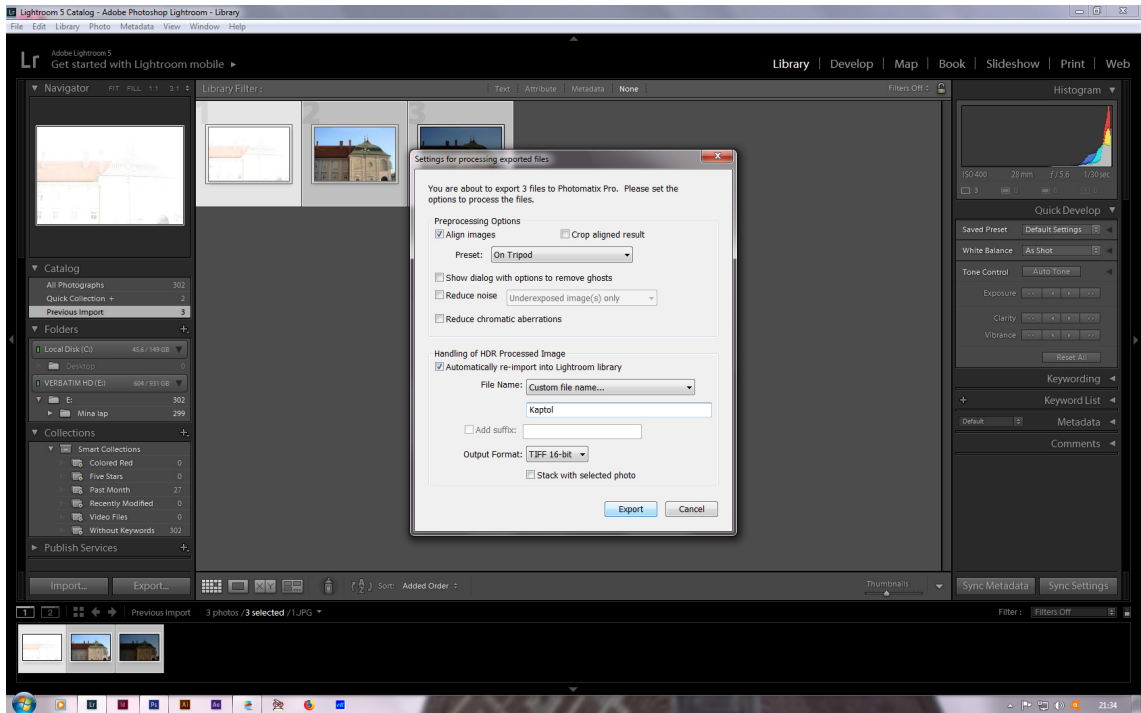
Lightroom 5 Catalog - Adobe Photoshop Lightroom - Library
File Edit Library Photo Metadata View Window Help

Adobe Lightroom 5
Get started with Lightroom mobile ►

Library | Develop | Map | Book | Slideshow | Print | Web

Navigator FIT FILL 1:1 3:1
Library Filter : Text Attribute Metadata None Filters Off
Histogram

ISO 400 28 mm f / 5.6 1/30 sec
3

Catalog
All Photographs 302
Quick Collection + 2
Previous Import 3

Folders
Local Disk (C:) 45.6 / 149 GB
Desktop
VERBATIM HD (E:) 604 / 931 GB
E: 302
Mina lap 299

Collections
Smart Collections
Colored Red 0
Five Stars 0
Past Month 27
Recently Modified 0
Video Files 0
Without Keywords 302

Publish Services

Quick Develop
Saved Preset Default Settings
White Balance As Shot
Tone Control Auto Tone
Exposure
Clarity
Vibrance
Reset All

Keywording
Keyword List
Default Metadata
Comments

Settings for processing exported files
You are about to export 3 files to Photomatix Pro. Please set the options to process the files.

Preprocessing Options
Align images
Crop aligned result
Preset: On Tripod
Show dialog with options to remove ghosts
Reduce noise Underexposed image(s) only
Reduce chromatic aberrations

Handling of HDR Processed Image
Automatically re-import into Lightroom library
File Name: Custom file name...
Kaptol
Add suffix:
Output Format: TIFF 16-bit
Stack with selected photo

Export Cancel

Import... Export...
Sort: Added Order
Thumbnails
Sync Metadata Sync Settings

1 2 Previous Import 3 photos / 3 selected / 1.JPG
Filter : Filters Off

21:34